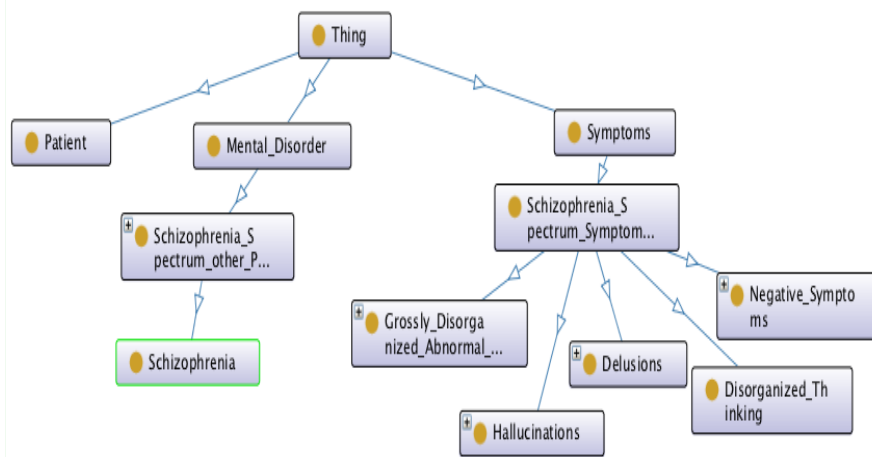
Thing

Patient

Mental_Disorder

Symptoms

Schizophrenia_Spectrum_other_P...

Schizophrenia_Spectrum_Symptom...

Schizophrenia

Grossly_Disorganized_Abnormal_...

Negative_Symptoms

Delusions

Disorganized_Thinking

Hallucinations